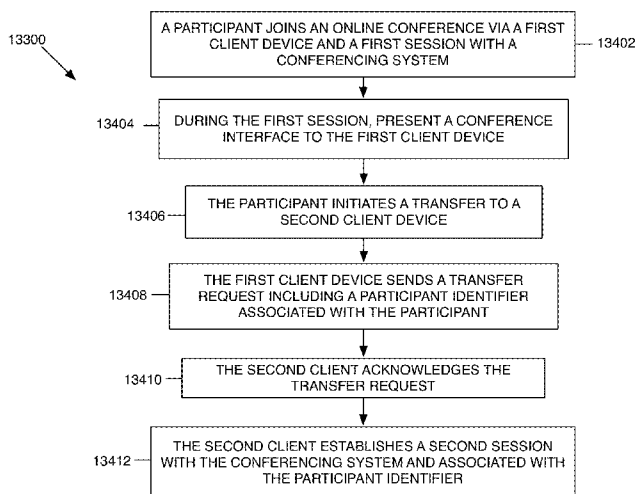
13300

A PARTICIPANT JOINS AN ONLINE CONFERENCE VIA A FIRST CLIENT DEVICE AND A FIRST SESSION WITH A CONFERENCING SYSTEM

13402

13404

DURING THE FIRST SESSION, PRESENT A CONFERENCE INTERFACE TO THE FIRST CLIENT DEVICE

13406

THE PARTICIPANT INITIATES A TRANSFER TO A SECOND CLIENT DEVICE

13408

THE FIRST CLIENT DEVICE SENDS A TRANSFER REQUEST INCLUDING A PARTICIPANT IDENTIFIER ASSOCIATED WITH THE PARTICIPANT

13410

THE SECOND CLIENT ACKNOWLEDGES THE TRANSFER REQUEST

13412

THE SECOND CLIENT ESTABLISHES A SECOND SESSION WITH THE CONFERENCING SYSTEM AND ASSOCIATED WITH THE PARTICIPANT IDENTIFIER